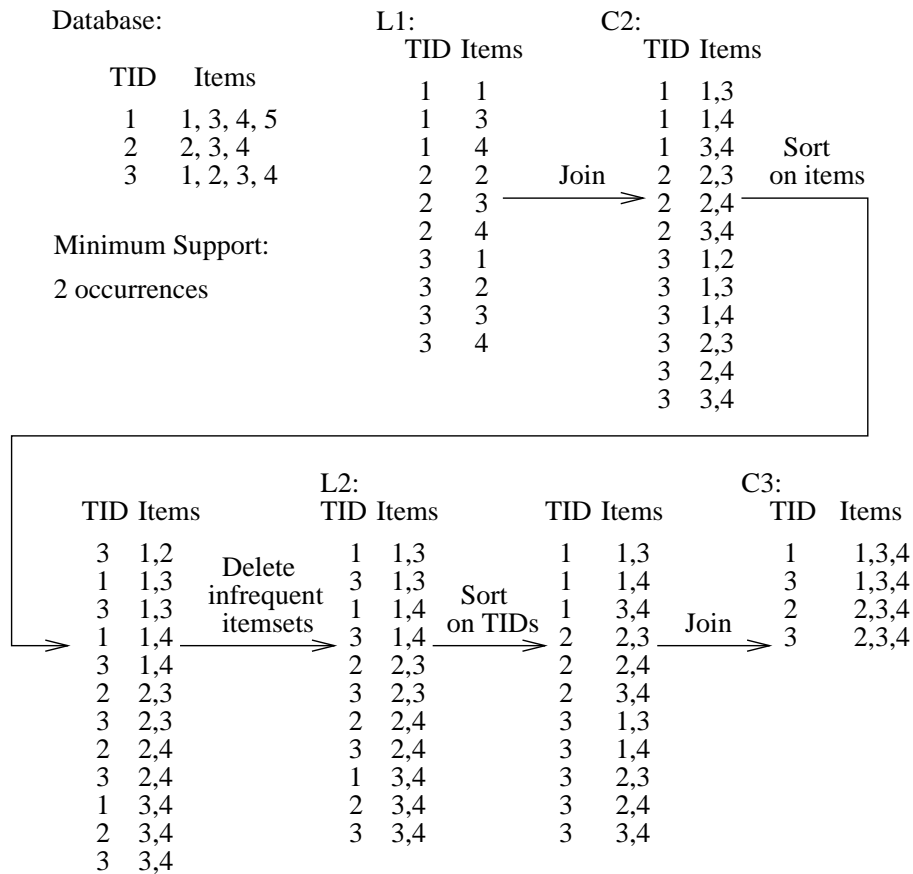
Database:

| TID | Items |
|---|---|
| 1 | 1, 3, 4, 5 |
| 2 | 2, 3, 4 |
| 3 | 1, 2, 3, 4 |

Minimum Support:

2 occurrences

L1:

| TID | Items |
|---|---|
| 1 | 1 |
| 1 | 3 |
| 1 | 4 |
| 2 | 2 |
| 2 | 3 |
| 2 | 4 |
| 3 | 1 |
| 3 | 2 |
| 3 | 3 |
| 3 | 4 |

Join

C2:

| TID | Items |
|---|---|
| 1 | 1,3 |
| 1 | 1,4 |
| 1 | 3,4 |
| 2 | 2,3 |
| 2 | 2,4 |
| 2 | 3,4 |
| 3 | 1,2 |
| 3 | 1,3 |
| 3 | 1,4 |
| 3 | 2,3 |
| 3 | 2,4 |
| 3 | 3,4 |

Sort on items

| TID | Items |
|---|---|
| 3 | 1,2 |
| 1 | 1,3 |
| 3 | 1,3 |
| 1 | 1,4 |
| 3 | 1,4 |
| 2 | 2,3 |
| 3 | 2,3 |
| 2 | 2,4 |
| 3 | 2,4 |
| 1 | 3,4 |
| 2 | 3,4 |
| 3 | 3,4 |

Delete infrequent itemsets

L2:

| TID | Items |
|---|---|
| 1 | 1,3 |
| 3 | 1,3 |
| 1 | 1,4 |
| 3 | 1,4 |
| 2 | 2,3 |
| 3 | 2,3 |
| 2 | 2,4 |
| 3 | 2,4 |
| 1 | 3,4 |
| 2 | 3,4 |
| 3 | 3,4 |

Sort on TIDs

| TID | Items |
|---|---|
| 1 | 1,3 |
| 1 | 1,4 |
| 1 | 3,4 |
| 2 | 2,3 |
| 2 | 2,4 |
| 2 | 3,4 |
| 3 | 1,3 |
| 3 | 1,4 |
| 3 | 2,3 |
| 3 | 2,4 |
| 3 | 3,4 |

Join

C3:

| TID | Items |
|---|---|
| 1 | 1,3,4 |
| 3 | 1,3,4 |
| 2 | 2,3,4 |
| 3 | 2,3,4 |